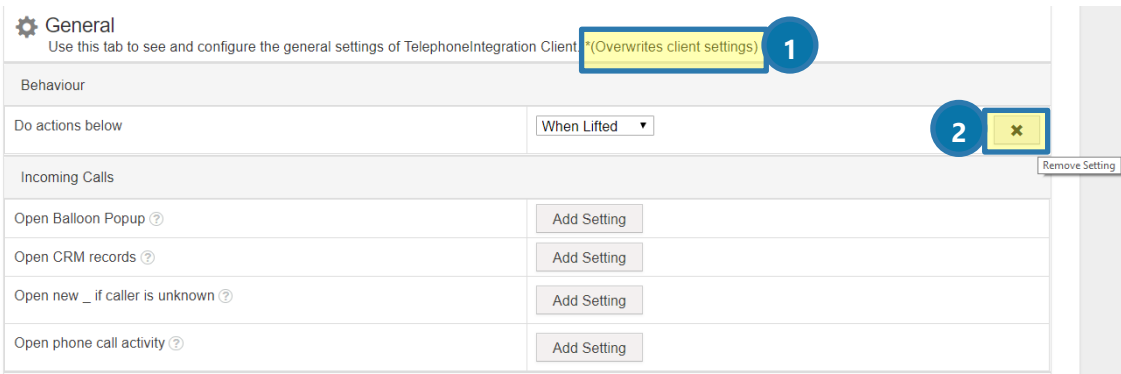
General
Use this tab to see and configure the general settings of TelephoneIntegration Client. *(Overwrites client settings) 1

Behaviour

| Do actions below | When Lifted ▾ | 2 × |
|---|---|---|

Remove Setting

Incoming Calls

| Open Balloon Popup ? | Add Setting |
|---|---|
| Open CRM records ? | Add Setting |
| Open new _ if caller is unknown ? | Add Setting |
| Open phone call activity ? | Add Setting |